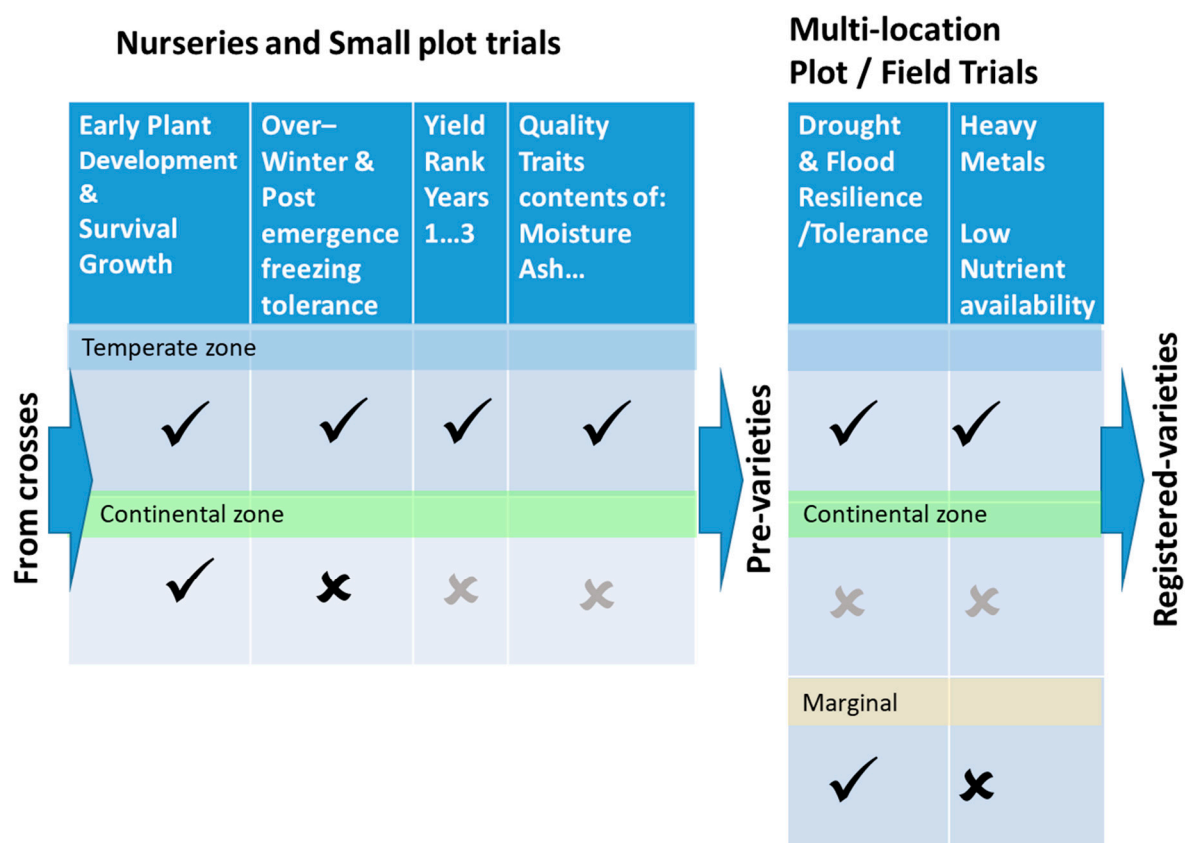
Nurseries and Small plot trials

Multi-location Plot / Field Trials

From crosses

| Early Plant Development & Survival Growth | Over–Winter & Post emergence freezing tolerance | Yield Rank Years 1...3 | Quality Traits contents of: Moisture Ash... |
|---|---|---|---|
| Temperate zone | | | |
| ✓ | ✓ | ✓ | ✓ |
| Continental zone | | | |
| ✓ | ✗ | ✗ | ✗ |

Pre-varieties

| Drought & Flood Resilience /Tolerance | Heavy Metals Low Nutrient availability |
|---|---|
| ✓ | ✓ |
| Continental zone | |
| ✗ | ✗ |
| Marginal | |
| ✓ | ✗ |

Registered-varieties